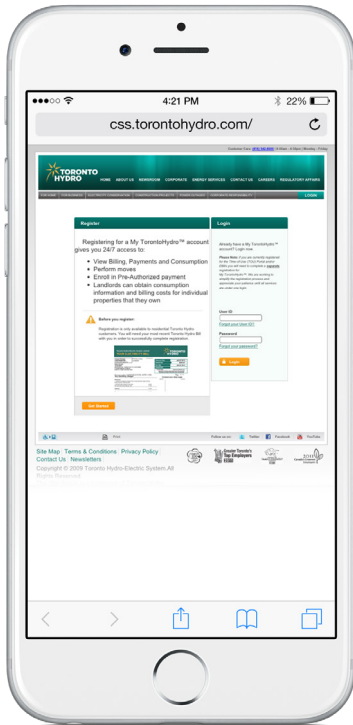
4:21 PM

22%

css.torontohydro.com/

Customer Care: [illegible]

TORONTO HYDRO

HOME ABOUT US NEWSROOM CORPORATE ENERGY SERVICES CONTACT US CAREERS REGULATORY AFFAIRS

LOGIN

Register

Registering for a My TorontoHydro™ account gives you 24/7 access to:

• View Billing, Payments and Consumption
• Perform moves
• Enroll in Pre-Authorized payment
• Landlords can obtain consumption information and billing costs for individual properties that they own

Before you register:

Registration is only available to residential Toronto Hydro customers. You will need your most recent Toronto Hydro Bill with you in order to successfully complete registration.

Get Started

Login

Already have a My TorontoHydro™ account? Login now.

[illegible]

User ID

Forgot your User ID?

Password

Forgot your password?

Login

Print

Follow us on: Twitter Facebook YouTube

Site Map Terms & Conditions Privacy Policy Contact Us Newsletters

Copyright © 2009 Toronto Hydro-Electric System.All Rights Reserved

Greater Toronto's Top Employers 2009